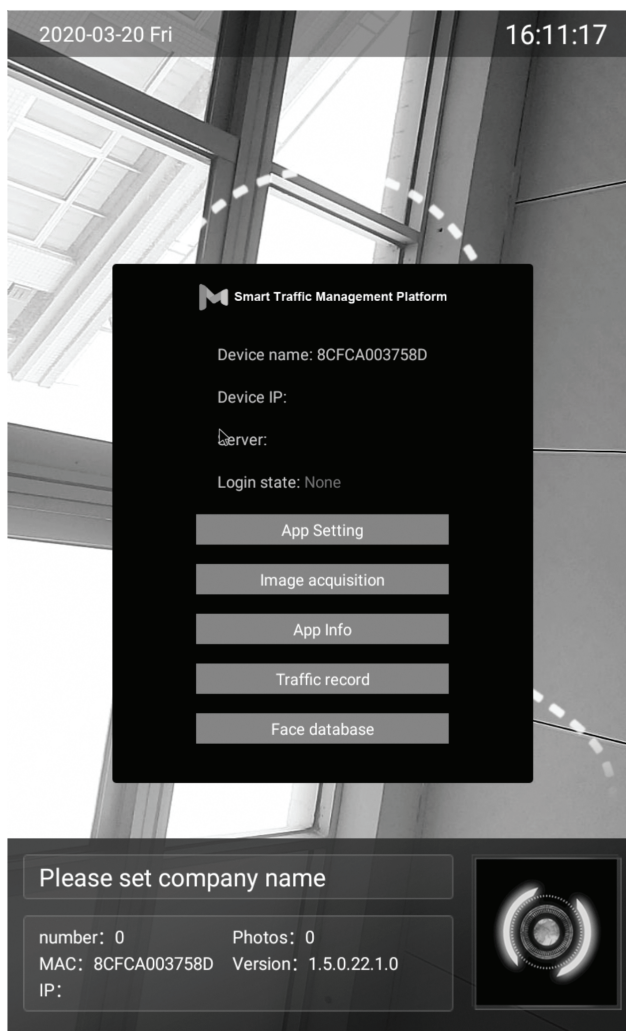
2020-03-20 Fri

16:11:17

Smart Traffic Management Platform

Device name: 8CFCA003758D

Device IP:

Server:

Login state: None

App Setting

Image acquisition

App Info

Traffic record

Face database

Please set company name

number：0
Photos：0
MAC：8CFCA003758D
Version：1.5.0.22.1.0
IP：